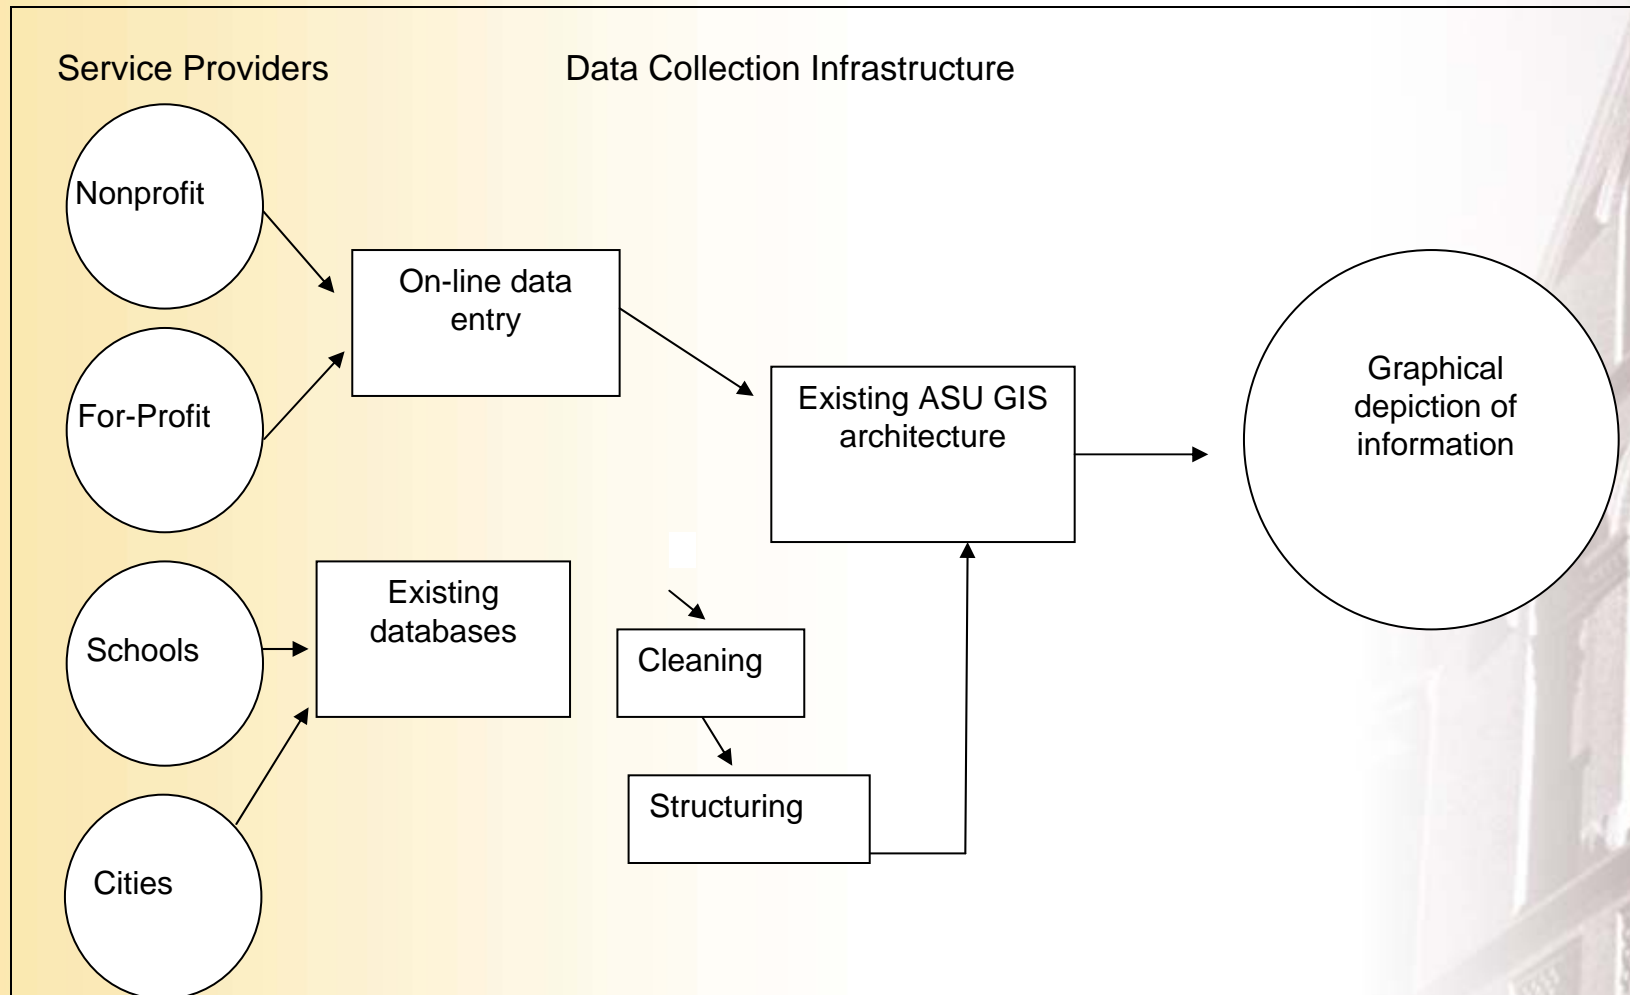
Service Providers

Data Collection Infrastructure

Nonprofit

For-Profit

On-line data entry

Existing ASU GIS architecture

Graphical depiction of information

Schools

Existing databases

Cleaning

Structuring

Cities